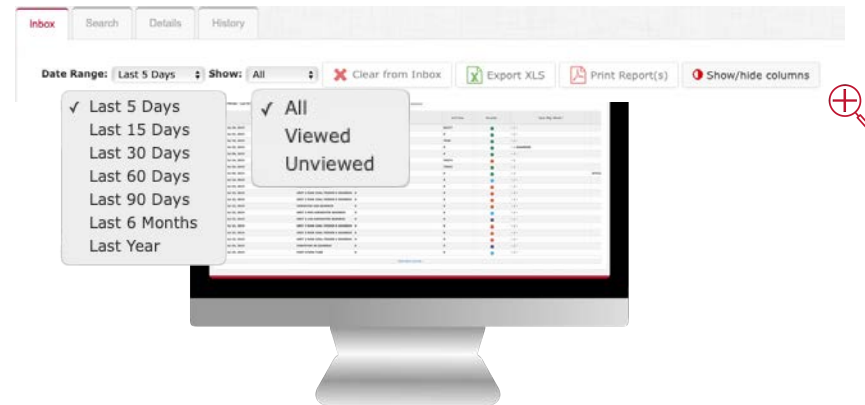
Inbox Search Details History

Date Range: Last 5 Days Show: All Clear from Inbox Export XLS Print Report(s) Show/hide columns

✓ Last 5 Days
Last 15 Days
Last 30 Days
Last 60 Days
Last 90 Days
Last 6 Months
Last Year

✓ All
Viewed
Unviewed